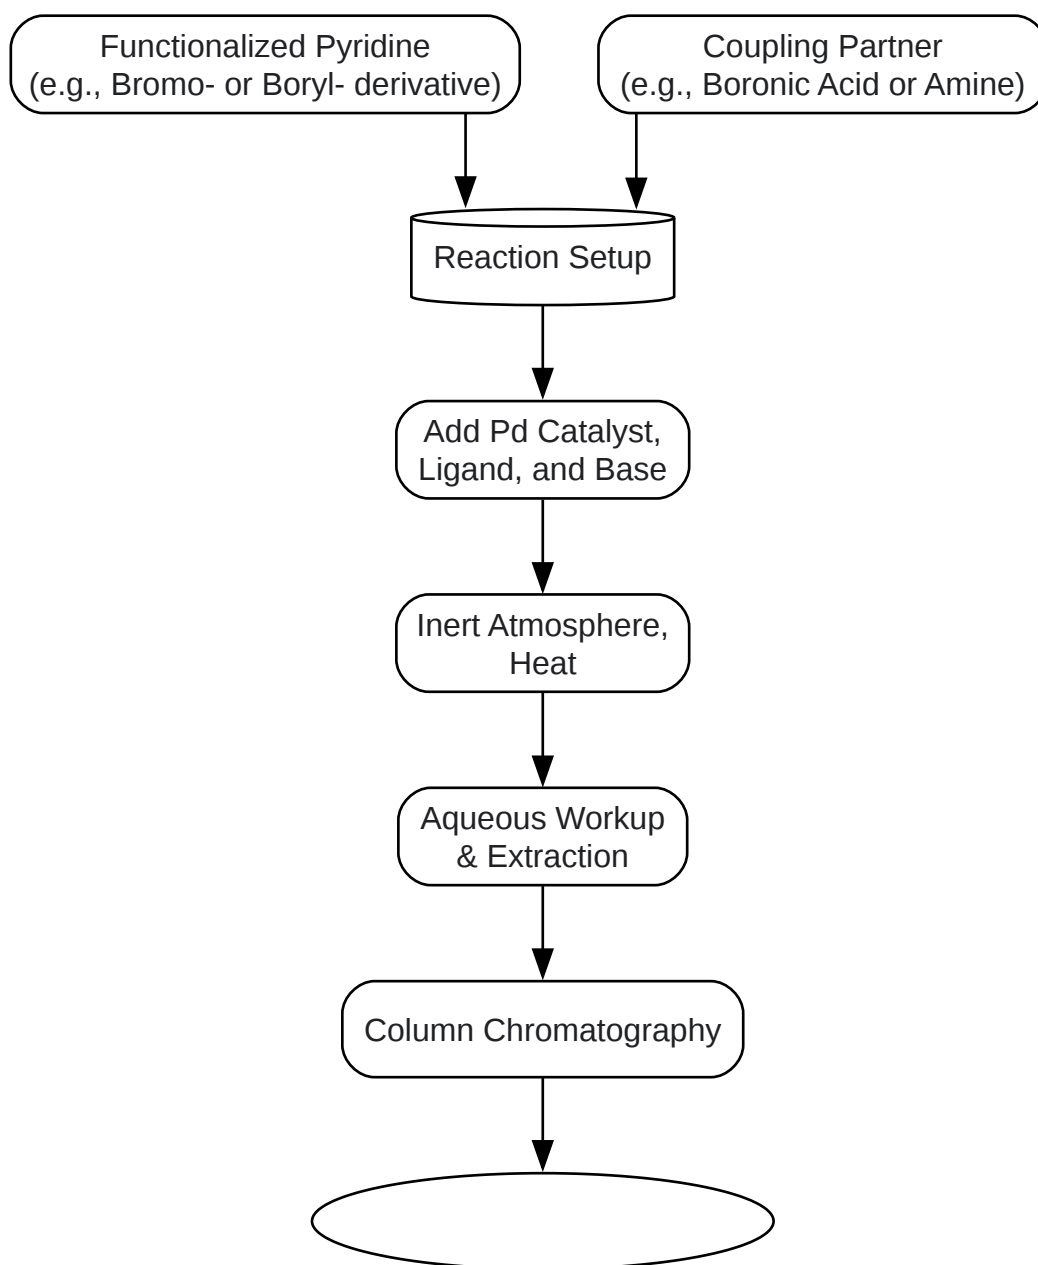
Functionalized Pyridine
(e.g., Bromo- or Boryl- derivative)

Coupling Partner
(e.g., Boronic Acid or Amine)

Reaction Setup

Add Pd Catalyst, Ligand, and Base

Inert Atmosphere, Heat

Aqueous Workup & Extraction

Column Chromatography